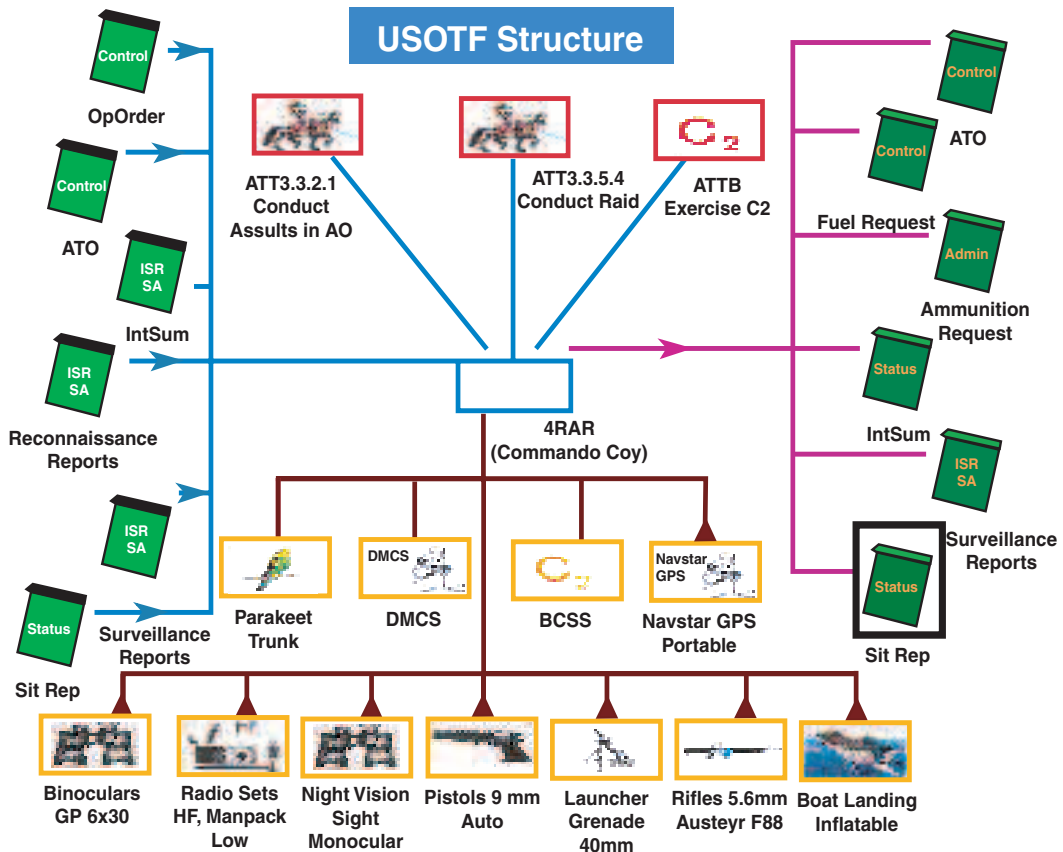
USOTF Structure

Control
OpOrder

Control
ATO

ISR
SA
IntSum

ISR
SA
Reconnaissance Reports

ISR
SA

Status
Surveillance Reports
Sit Rep

ATT3.3.2.1
Conduct Assults in AO

ATT3.3.5.4
Conduct Raid

$C_2$
ATTB
Exercise C2

Control

Control
ATO

Fuel Request
Admin
Ammunition Request

Status

IntSum
ISR
SA
Surveillance Reports

Status
Sit Rep

4RAR
(Commando Coy)

Parakeet Trunk

DMCS
DMCS

$C_2$
BCSS

Navstar GPS
Navstar GPS Portable

Binoculars GP 6x30

Radio Sets HF, Manpack Low

Night Vision Sight Monocular

Pistols 9 mm Auto

Launcher Grenade 40mm

Rifles 5.6mm Austeyr F88

Boat Landing Inflatable